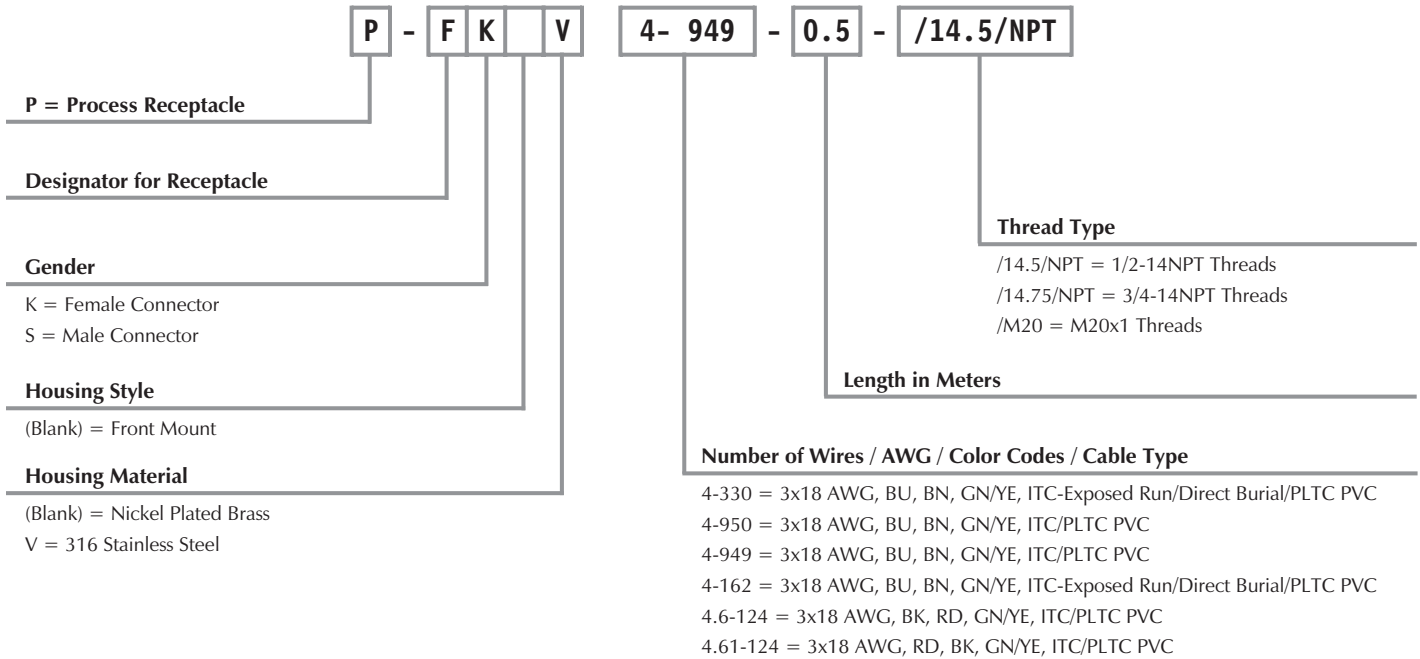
P - F K V 4- 949 - 0.5 - /14.5/NPT

P = Process Receptacle

Designator for Receptacle

Gender

K = Female Connector
S = Male Connector

Housing Style

(Blank) = Front Mount

Housing Material

(Blank) = Nickel Plated Brass
V = 316 Stainless Steel

Thread Type

/14.5/NPT = 1/2-14NPT Threads
/14.75/NPT = 3/4-14NPT Threads
/M20 = M20x1 Threads

Length in Meters

Number of Wires / AWG / Color Codes / Cable Type

4-330 = 3x18 AWG, BU, BN, GN/YE, ITC-Exposed Run/Direct Burial/PLTC PVC
4-950 = 3x18 AWG, BU, BN, GN/YE, ITC/PLTC PVC
4-949 = 3x18 AWG, BU, BN, GN/YE, ITC/PLTC PVC
4-162 = 3x18 AWG, BU, BN, GN/YE, ITC-Exposed Run/Direct Burial/PLTC PVC
4.6-124 = 3x18 AWG, BK, RD, GN/YE, ITC/PLTC PVC
4.61-124 = 3x18 AWG, RD, BK, GN/YE, ITC/PLTC PVC